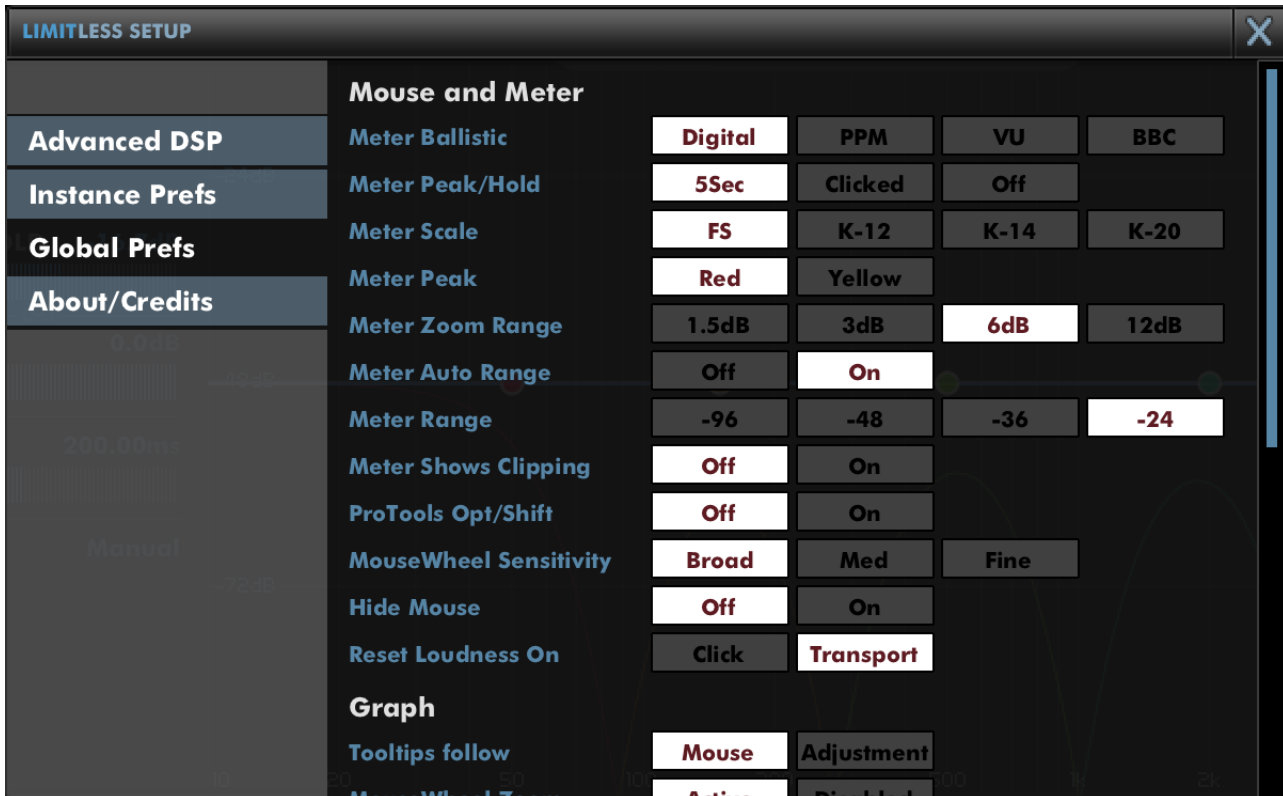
LIMITLESS SETUP

X

Advanced DSP
Instance Prefs
Global Prefs
About/Credits

Mouse and Meter

| | | | | |
|---|---|---|---|---|
| Meter Ballistic | Digital | PPM | VU | BBC |
| Meter Peak/Hold | 5Sec | Clicked | Off | |
| Meter Scale | FS | K-12 | K-14 | K-20 |
| Meter Peak | Red | Yellow | | |
| Meter Zoom Range | 1.5dB | 3dB | 6dB | 12dB |
| Meter Auto Range | Off | On | | |
| Meter Range | -96 | -48 | -36 | -24 |
| Meter Shows Clipping | Off | On | | |
| ProTools Opt/Shift | Off | On | | |
| MouseWheel Sensitivity | Broad | Med | Fine | |
| Hide Mouse | Off | On | | |
| Reset Loudness On | Click | Transport | | |

Graph

| | | |
|---|---|---|
| Tooltips follow | Mouse | Adjustment |
| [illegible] | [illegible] | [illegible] |